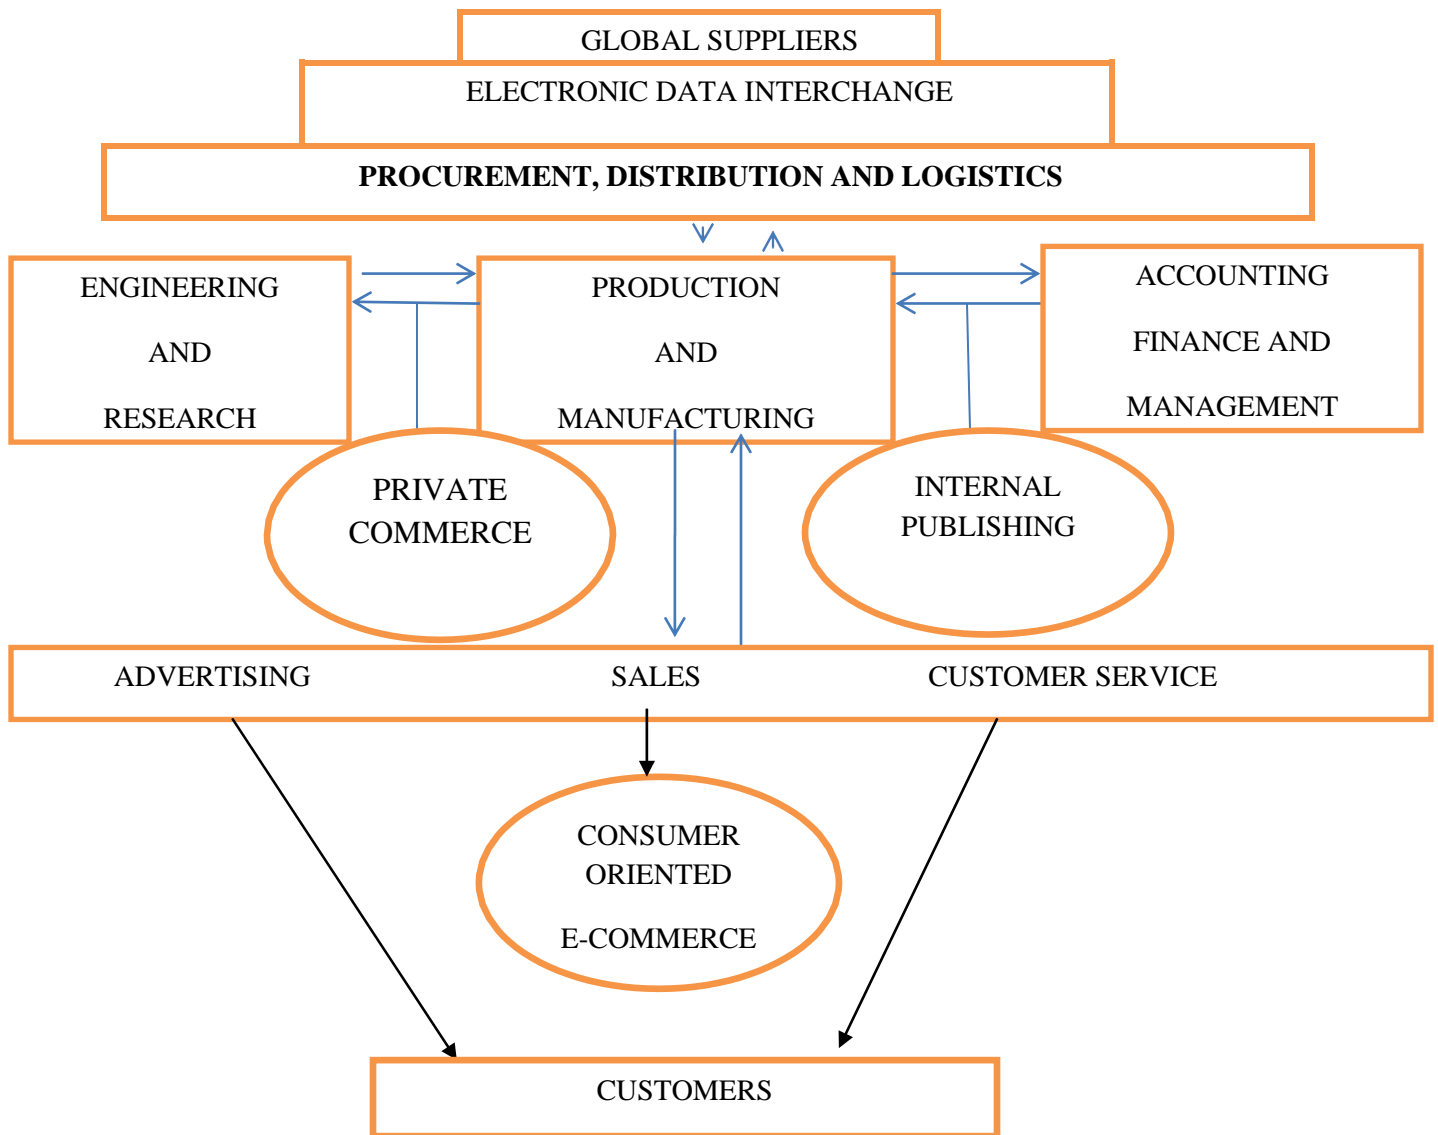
GLOBAL SUPPLIERS

ELECTRONIC DATA INTERCHANGE

**PROCUREMENT, DISTRIBUTION AND LOGISTICS**

ENGINEERING AND RESEARCH

PRODUCTION AND MANUFACTURING

ACCOUNTING FINANCE AND MANAGEMENT

PRIVATE COMMERCE

INTERNAL PUBLISHING

ADVERTISING

SALES

CUSTOMER SERVICE

CONSUMER ORIENTED E-COMMERCE

CUSTOMERS